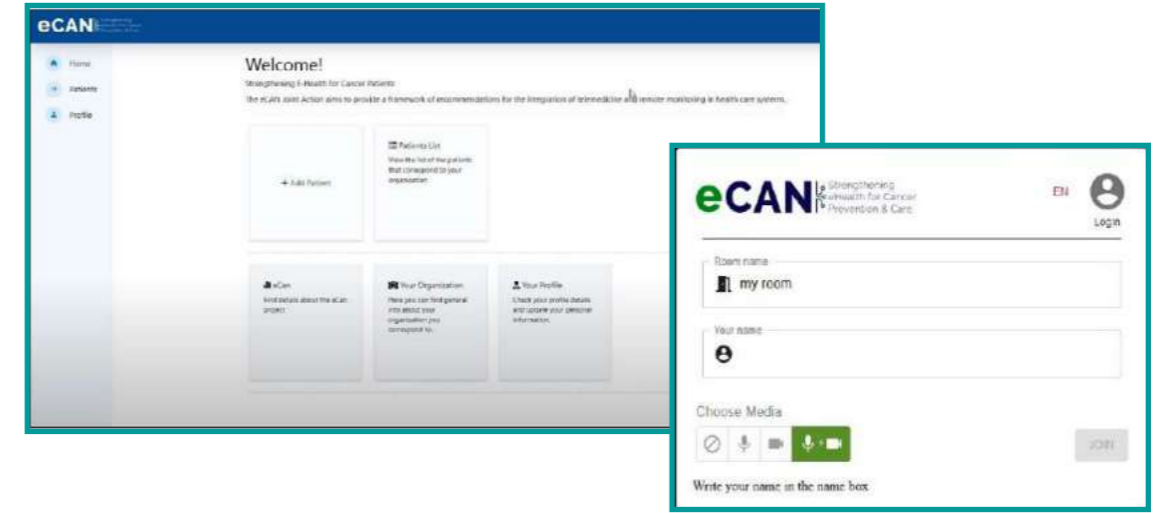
eCAN

Home
Patients
Profile

Welcome!

Strengthening E-Health for Cancer Patients

The eCAN Joint Action aims to provide a framework of recommendations for the integration of telemedicine and remote monitoring in health care systems.

+ Add Patient

Patients List
View the list of the patients that correspond to your organization

eCan
Find details about the eCan project

Your Organization
Here you can find general info about your organization you correspond to.

Your Profile
Check your profile details and update your personal information.

eCAN Strengthening eHealth for Cancer Prevention & Care

EN

Login

Room name
my room

Your name

Choose Media

JOIN

Write your name in the name box